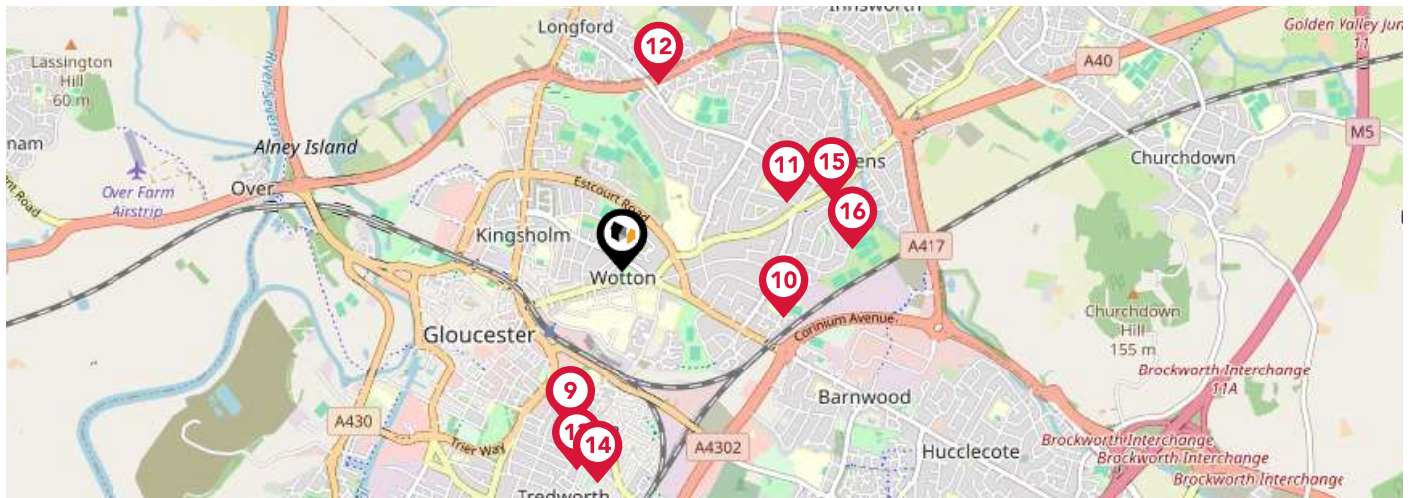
Longford

Innsworth

Golden Valley Jun

11

Lassington Hill 60 m

12

A40

M5

nam

River Severn

Alney Island

11

15

ens

Churchdown

Over Farm Airstrip

Over

Road

Escourt Road

16

Kingsholm

Wotton

A417

10

Churchdown Hill 155 m

Gloucester

Cornium Avenue

Brockworth Interchange 11A

9

Barnwood

A430

1

14

Trier Way

A4302

Hucclecote

Brockworth Interchange

Brockworth Interchange

Brockworth Interchange

Tredworth